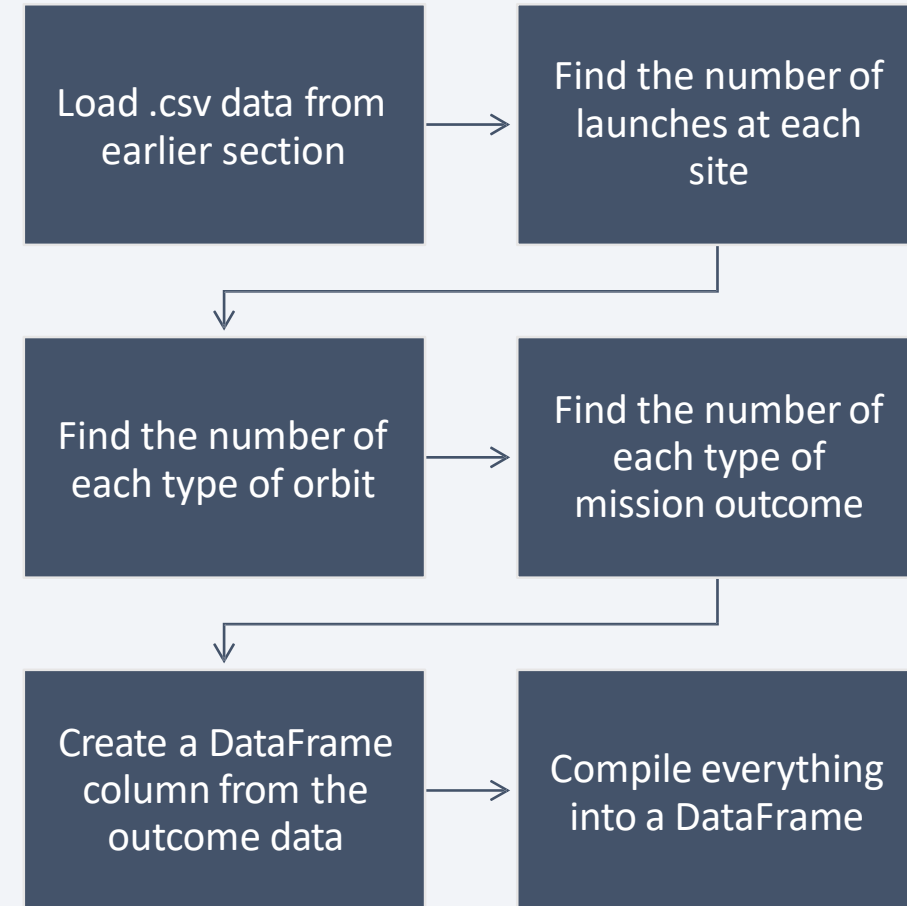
Load .csv data from earlier section

Find the number of launches at each site

Find the number of each type of orbit

Find the number of each type of mission outcome

Create a DataFrame column from the outcome data

Compile everything into a DataFrame